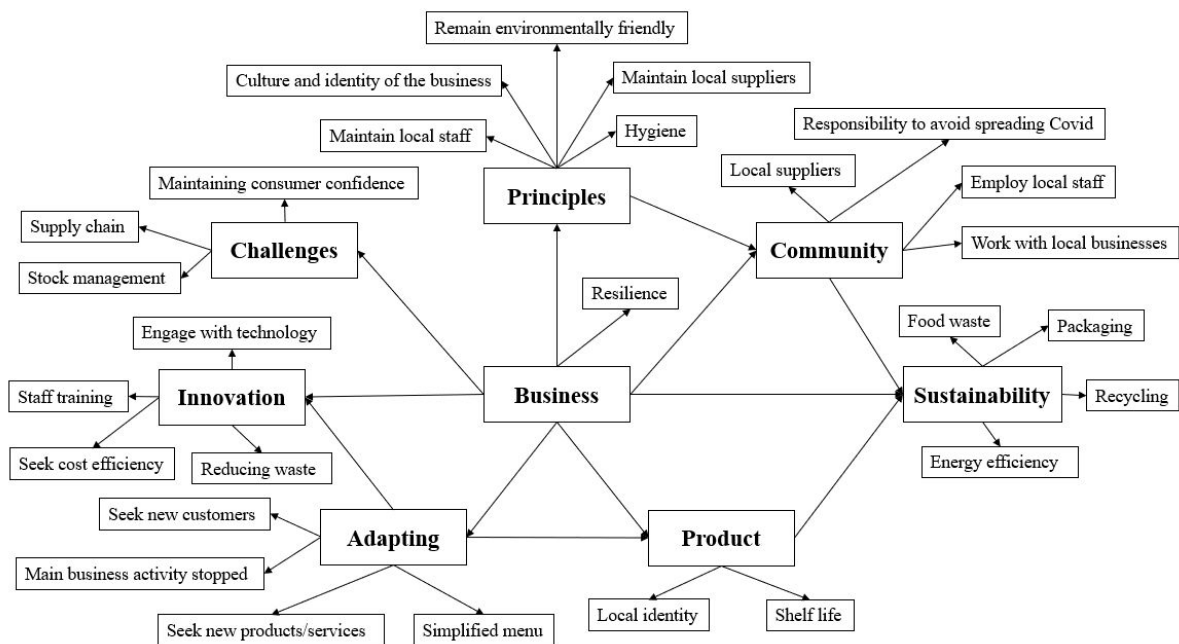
Remain environmentally friendly

Culture and identity of the business

Maintain local suppliers

Maintain local staff

Hygiene

Responsibility to avoid spreading Covid

Principles

Local suppliers

Employ local staff

Maintaining consumer confidence

Supply chain

Challenges

Community

Work with local businesses

Stock management

Resilience

Engage with technology

Food waste

Packaging

Staff training

Innovation

Business

Sustainability

Recycling

Seek cost efficiency

Reducing waste

Energy efficiency

Seek new customers

Adapting

Product

Main business activity stopped

Local identity

Shelf life

Seek new products/services

Simplified menu